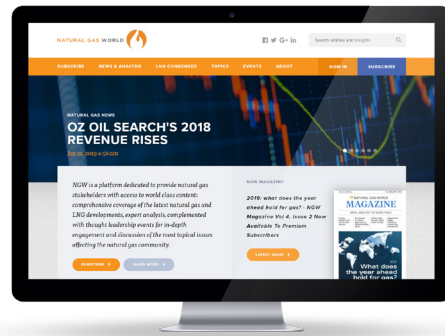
NATURAL GAS WORLD

Search articles and insights

SUBSCRIBE NEWS & ANALYSIS LNG CONDENSED TOPICS EVENTS ABOUT SIGN IN SUBSCRIBE

NATURAL GAS NEWS

OZ OIL SEARCH'S 2018 REVENUE RISES

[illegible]

NGW is a platform dedicated to provide natural gas stakeholders with access to world class content: comprehensive coverage of the latest natural gas and LNG developments, expert analysis, complemented with thought leadership events for in-depth engagement and discussion of the most topical issues affecting the natural gas community.

SUBSCRIBE LEARN MORE

NEW MAGAZINE

2019: what does the year ahead hold for gas? - NGW Magazine Vol 4, Issue 2 Now Available To Premium Subscribers

LATEST ISSUE

NATURAL GAS WORLD MAGAZINE

What does the year ahead hold for gas?